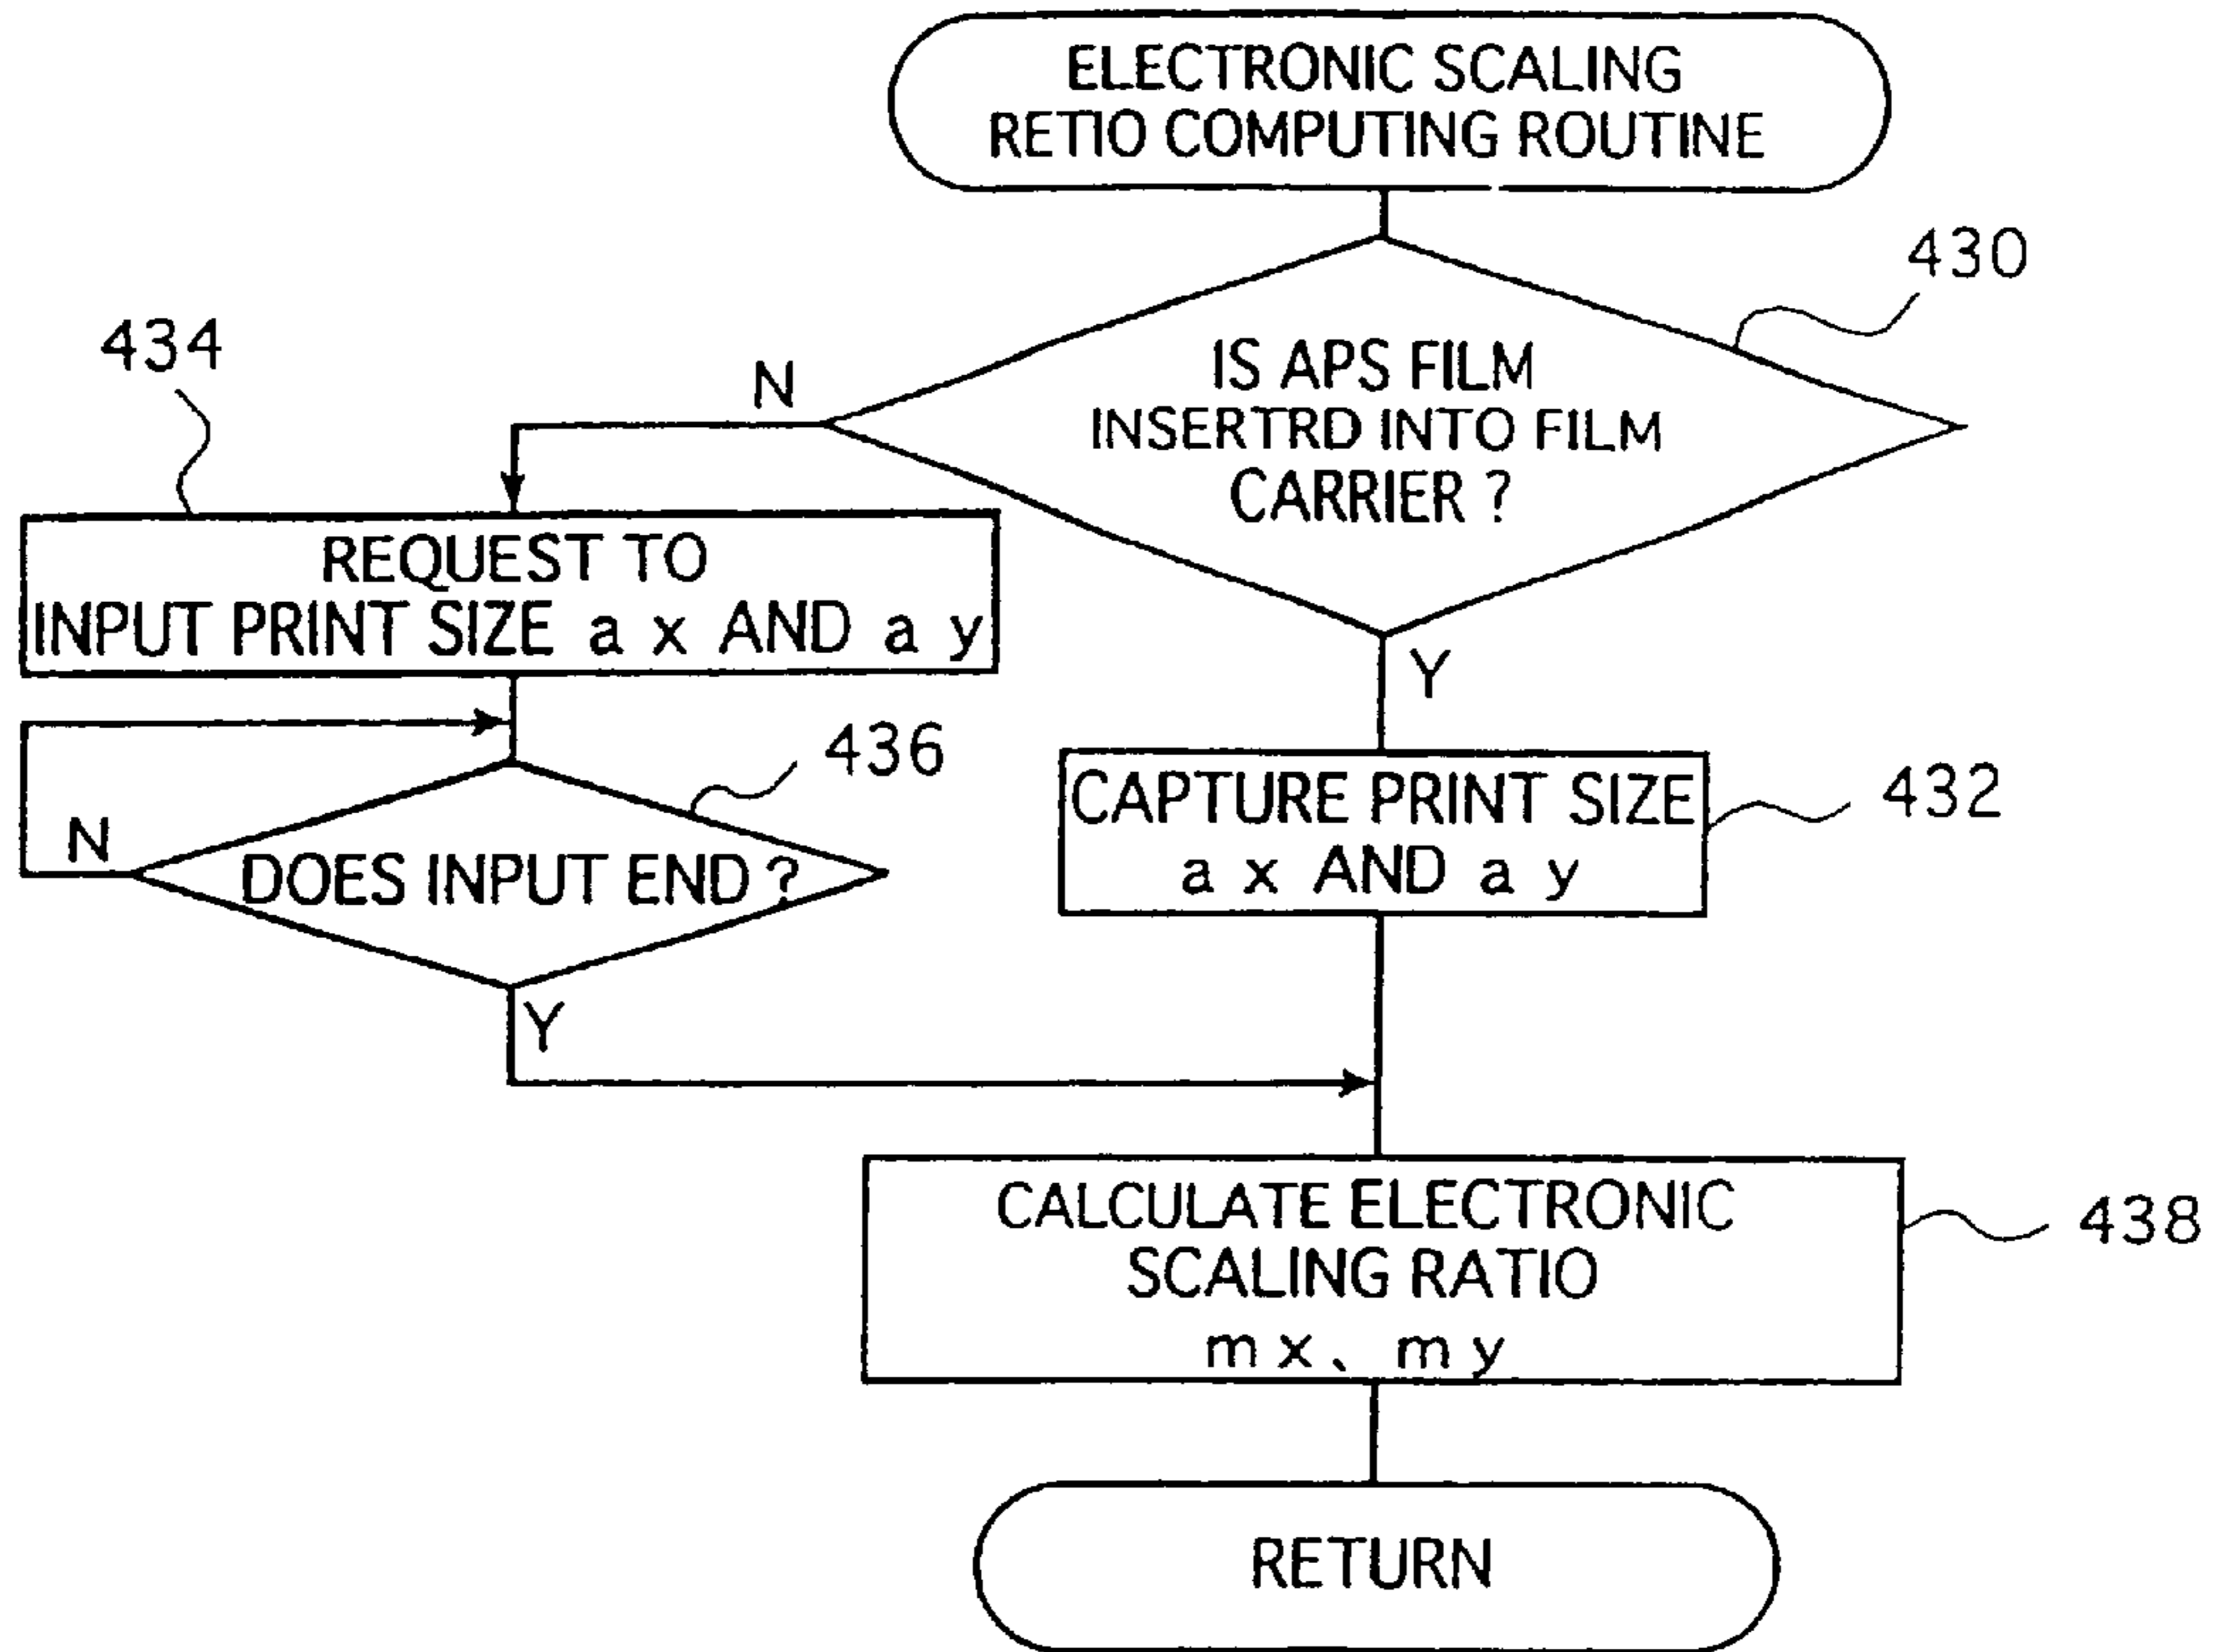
ELECTRONIC SCALING RETIO COMPUTING ROUTINE

430

IS APS FILM INSERTRD INTO FILM CARRIER ?

N

434

REQUEST TO INPUT PRINT SIZE a x AND a y

436

N

DOES INPUT END ?

Y

Y

CAPTURE PRINT SIZE a x AND a y

432

CALCULATE ELECTRONIC SCALING RATIO m x、 m y

438

RETURN